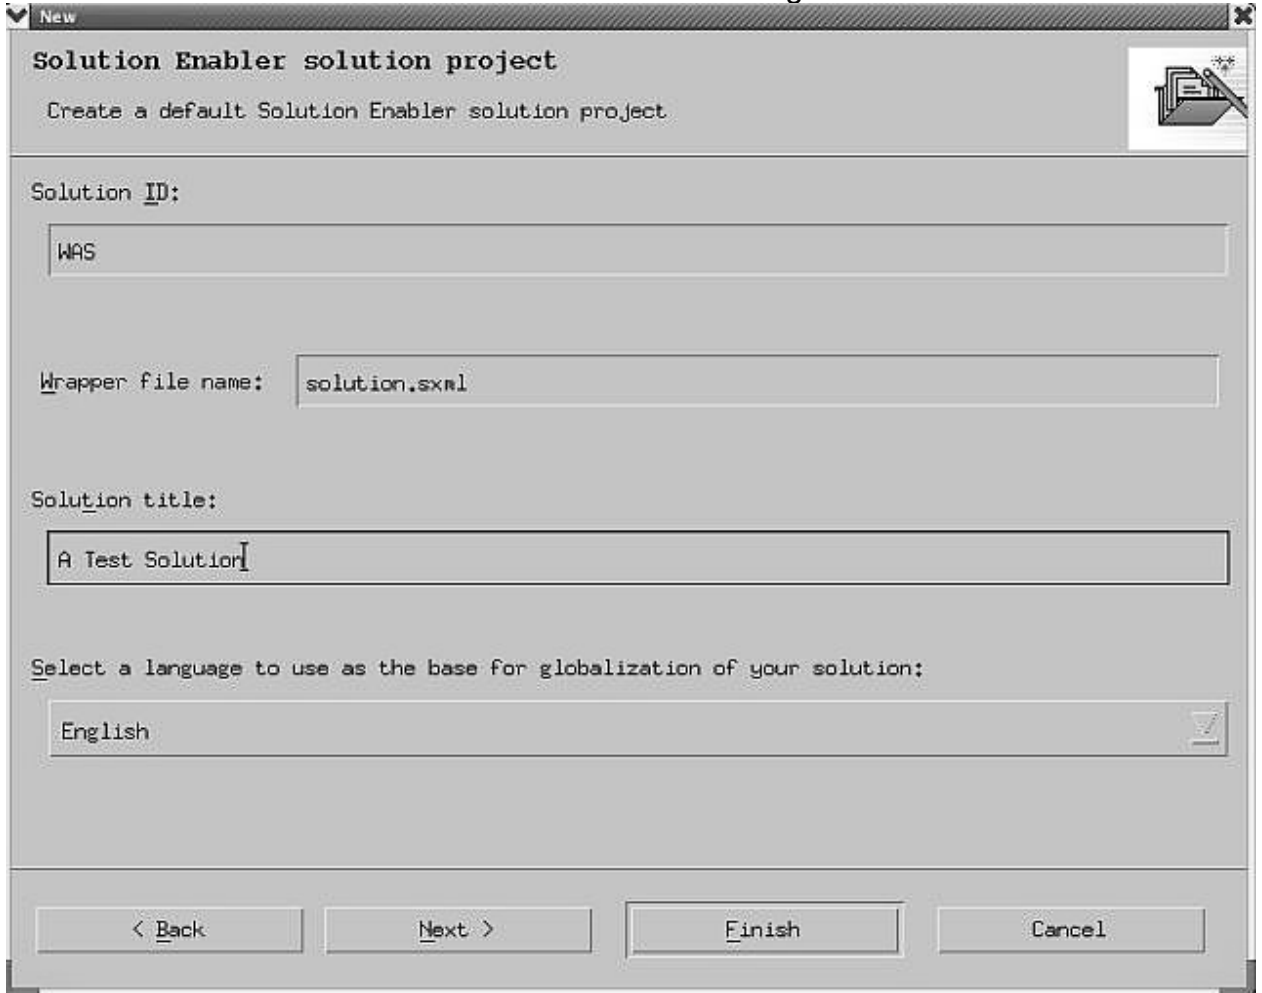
New

Solution Enabler solution project

Create a default Solution Enabler solution project

Solution ID:

WAS

Wrapper file name: solution.sxml

Solution title:

A Test Solution

Select a language to use as the base for globalization of your solution:

English

< Back

Next >

Finish

Cancel